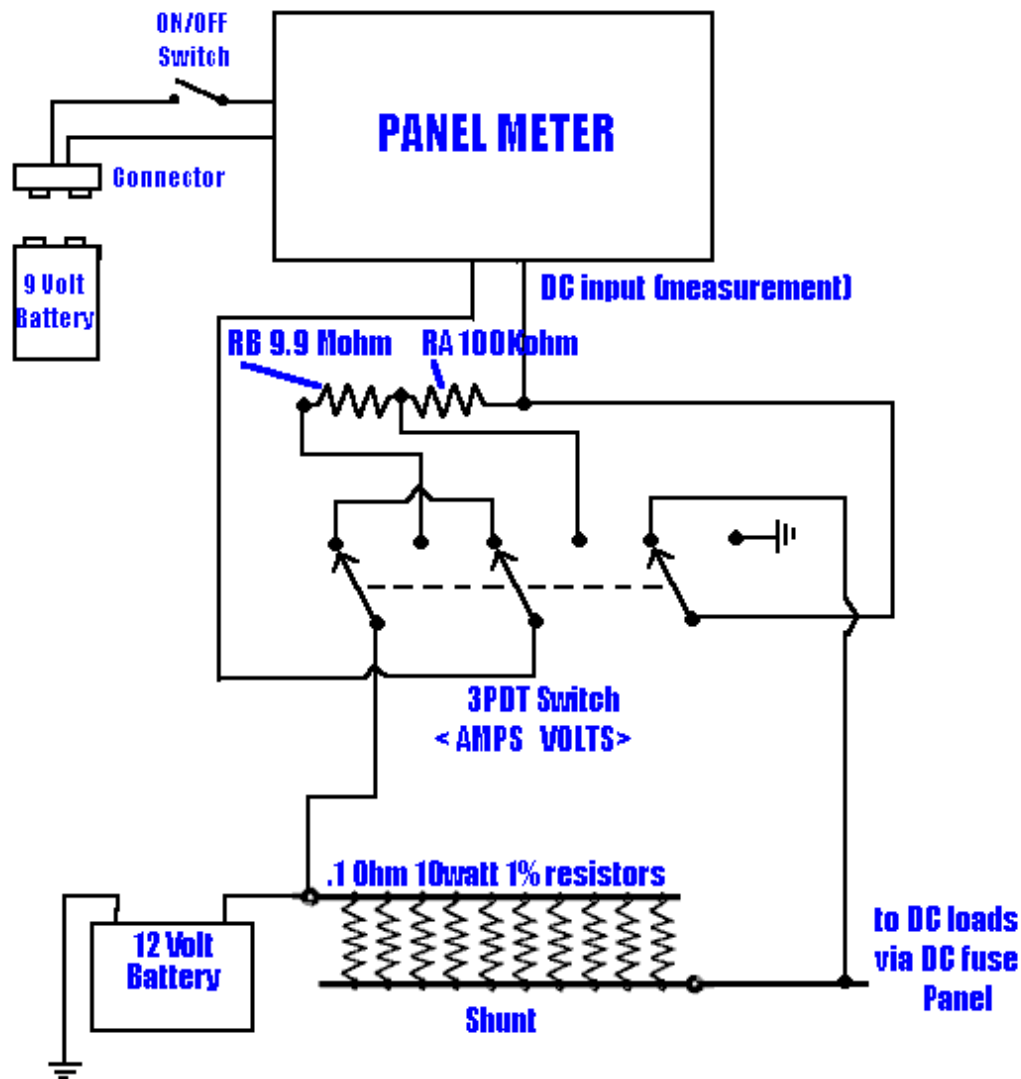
ON/OFF Switch

PANEL METER

Connector

9 Volt Battery

DC input (measurement)

RB 9.9 Mohm

RA 100Kohm

3PDT Switch
< AMPS VOLTS>

.1 Ohm 10watt 1% resistors

12 Volt Battery

Shunt

to DC loads via DC fuse Panel